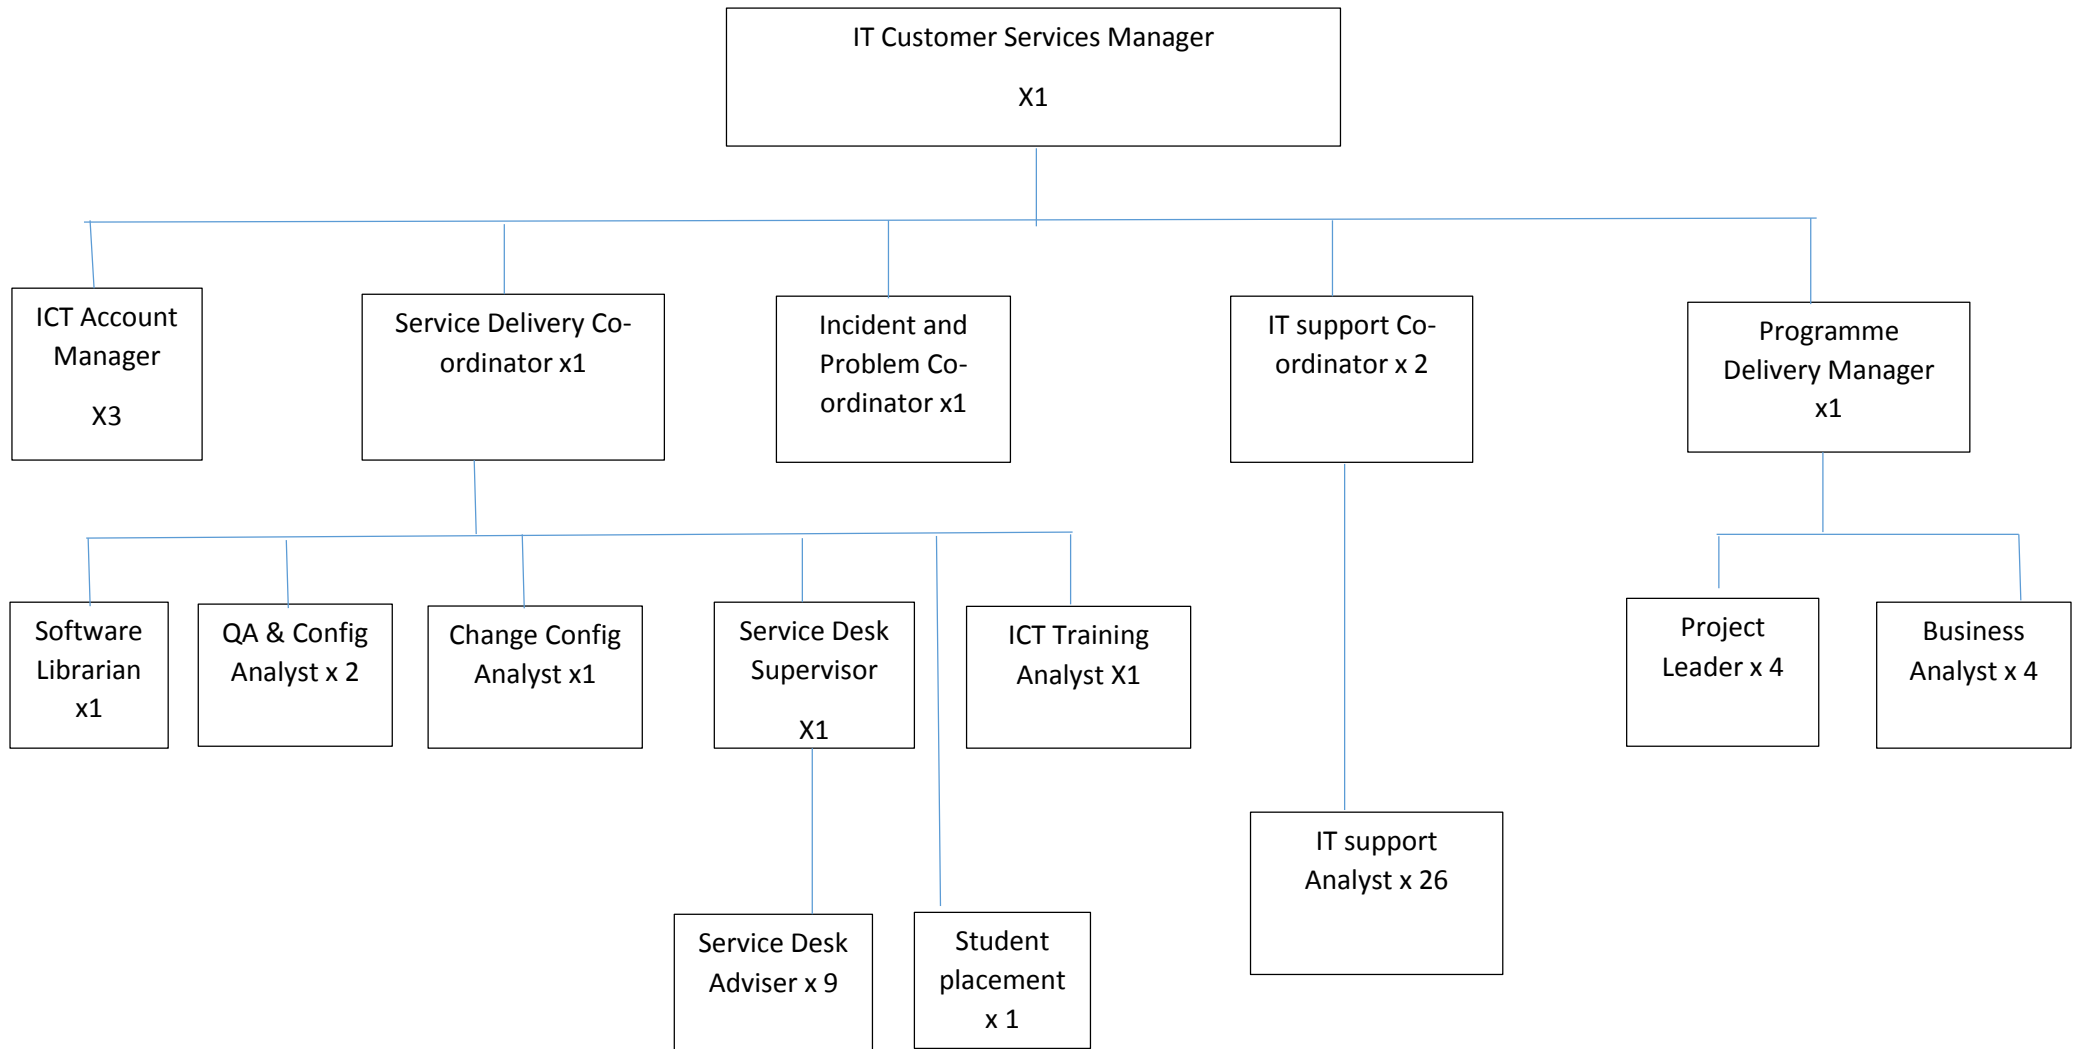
IT Customer Services Manager

X1

ICT Account Manager

X3

Service Delivery Co-ordinator x1

Incident and Problem Co-ordinator x1

IT support Co-ordinator x 2

Programme Delivery Manager x1

Software Librarian x1

QA & Config Analyst x 2

Change Config Analyst x1

Service Desk Supervisor

X1

ICT Training Analyst X1

Project Leader x 4

Business Analyst x 4

IT support Analyst x 26

Service Desk Adviser x 9

Student placement x 1